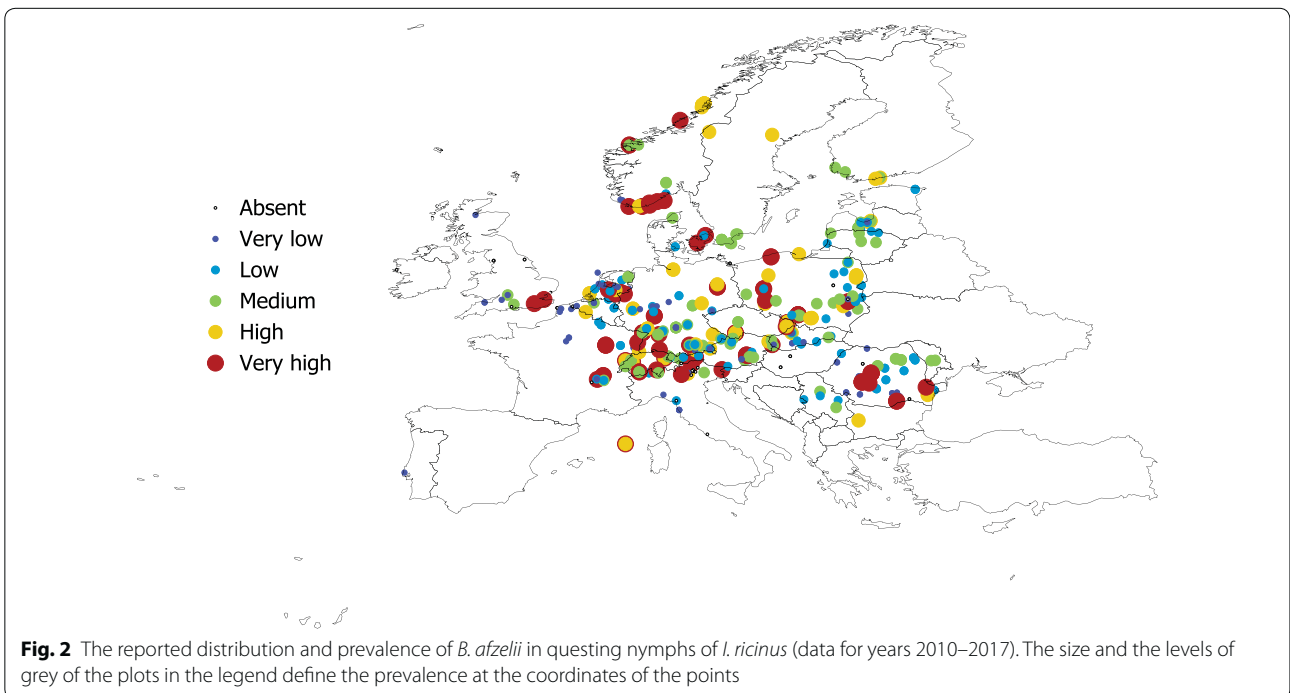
Absent
Very low
Low
Medium
High
Very high

**Fig. 2** The reported distribution and prevalence of *B. afzelii* in questing nymphs of *I. ricinus* (data for years 2010–2017). The size and the levels of grey of the plots in the legend define the prevalence at the coordinates of the points